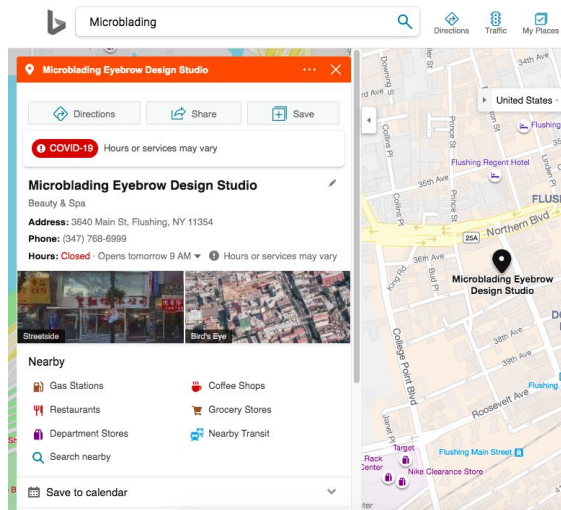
Microblading

Directions Traffic My Places

Microblading Eyebrow Design Studio

Directions Share Save

COVID-19 Hours or services may vary

Microblading Eyebrow Design Studio

Beauty & Spa

Address: 3640 Main St, Flushing, NY 11354

Phone: (347) 768-6999

Hours: Closed · Opens tomorrow 9 AM Hours or services may vary

Streetside Bird's Eye

Nearby

Gas Stations Coffee Shops

Restaurants Grocery Stores

Department Stores Nearby Transit

Search nearby

Save to calendar

United States

Flushing

Flushing Regent Hotel

FLUSH

Northern Blvd

25A

35th Ave

34th Ave

Downing St

Prince St

Linden Pl

Collins Pl

Union St

King Rd

Bud Pl

College Point Blvd

37th Ave

38th Ave

Roosevelt Ave

Microblading Eyebrow Design Studio

Flushing

Flushing Main Street

Target

Rack Center

Nike Clearance Store

Janet Pl